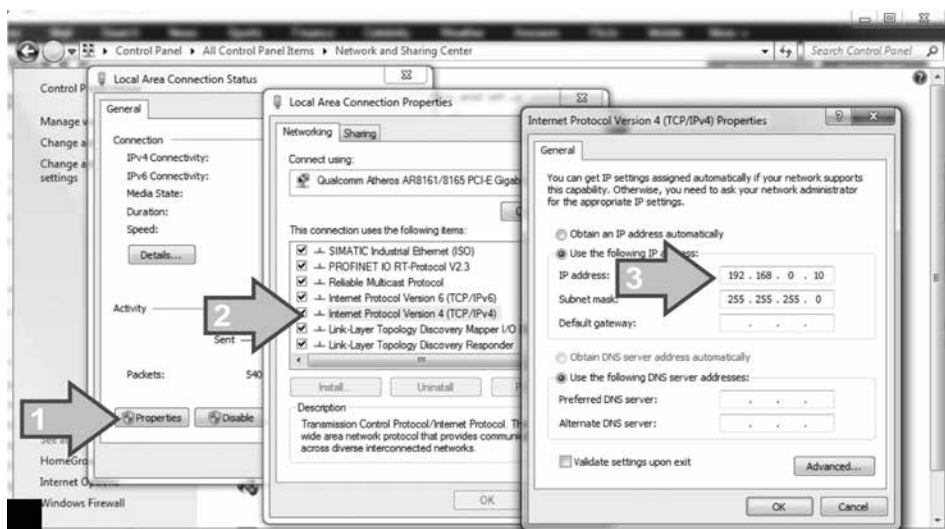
Control Panel ▸ All Control Panel Items ▸ Network and Sharing Center

Search Control Panel

Control P

Manage

Change a

Change a settings

See a

HomeGro

Internet O

Windows Firewall

Local Area Connection Status

General

Connection

IPv4 Connectivity:

IPv6 Connectivity:

Media State:

Duration:

Speed:

Details...

Activity

Sent

Packets: 540

Properties

Disable

1

Local Area Connection Properties

Networking Sharing

Connect using:

Qualcomm Atheros AR8161/8165 PCI-E Gigab

This connection uses the following items:

SIMATIC Industrial Ethernet (ISO)

PROFINET IO RT-Protocol V2.3

Reliable Multicast Protocol

Internet Protocol Version 6 (TCP/IPv6)

Internet Protocol Version 4 (TCP/IPv4)

Link-Layer Topology Discovery Mapper I/O

Link-Layer Topology Discovery Responder

2

Install... Uninstall

Description

Transmission Control Protocol/Internet Protocol. Th wide area network protocol that provides commun across diverse interconnected networks.

OK

Internet Protocol Version 4 (TCP/IPv4) Properties

General

You can get IP settings assigned automatically if your network supports this capability. Otherwise, you need to ask your network administrator for the appropriate IP settings.

Obtain an IP address automatically

Use the following IP address:

IP address: 192 . 168 . 0 . 10

Subnet mask: 255 . 255 . 255 . 0

Default gateway: . . .

3

Obtain DNS server address automatically

Use the following DNS server addresses:

Preferred DNS server: . . .

Alternate DNS server: . . .

Validate settings upon exit

Advanced...

OK Cancel